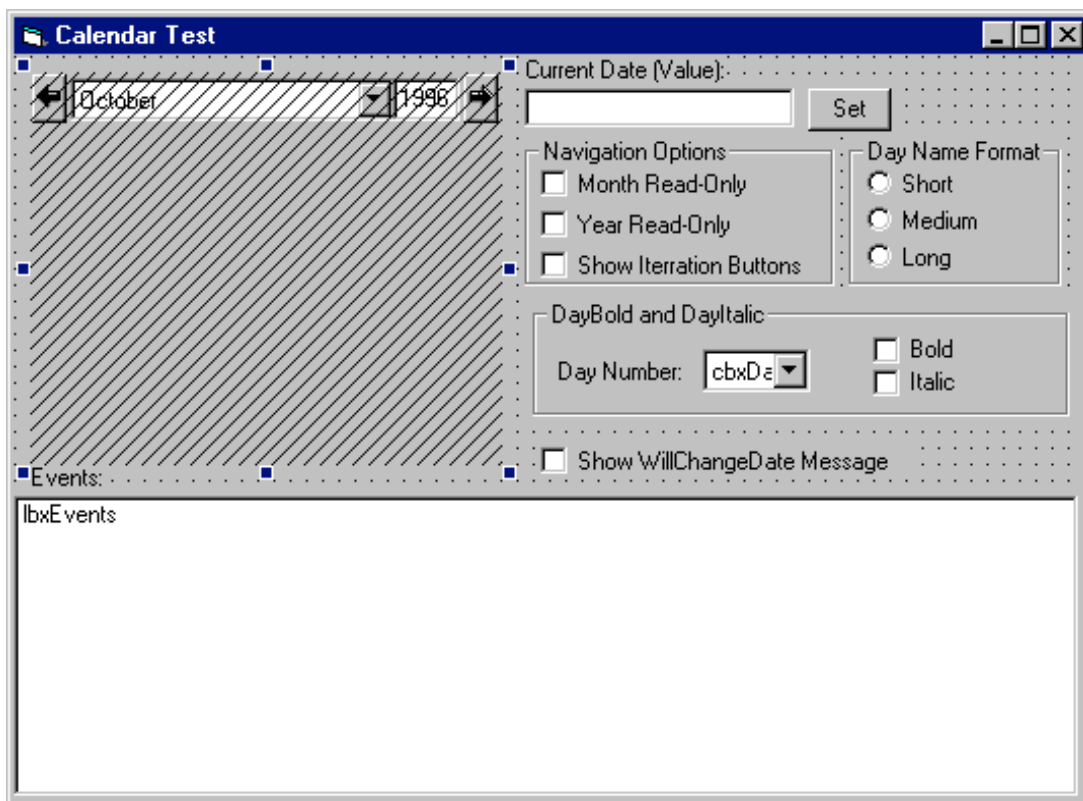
Calendar Test

October 1996

Current Date (Value):

Set

Navigation Options
Month Read-Only
Year Read-Only
Show Iterration Buttons

Day Name Format
Short
Medium
Long

DayBold and DayItalic
Day Number: cbxDa
Bold
Italic

Show WillChangeDate Message

Events:

lbxEvents